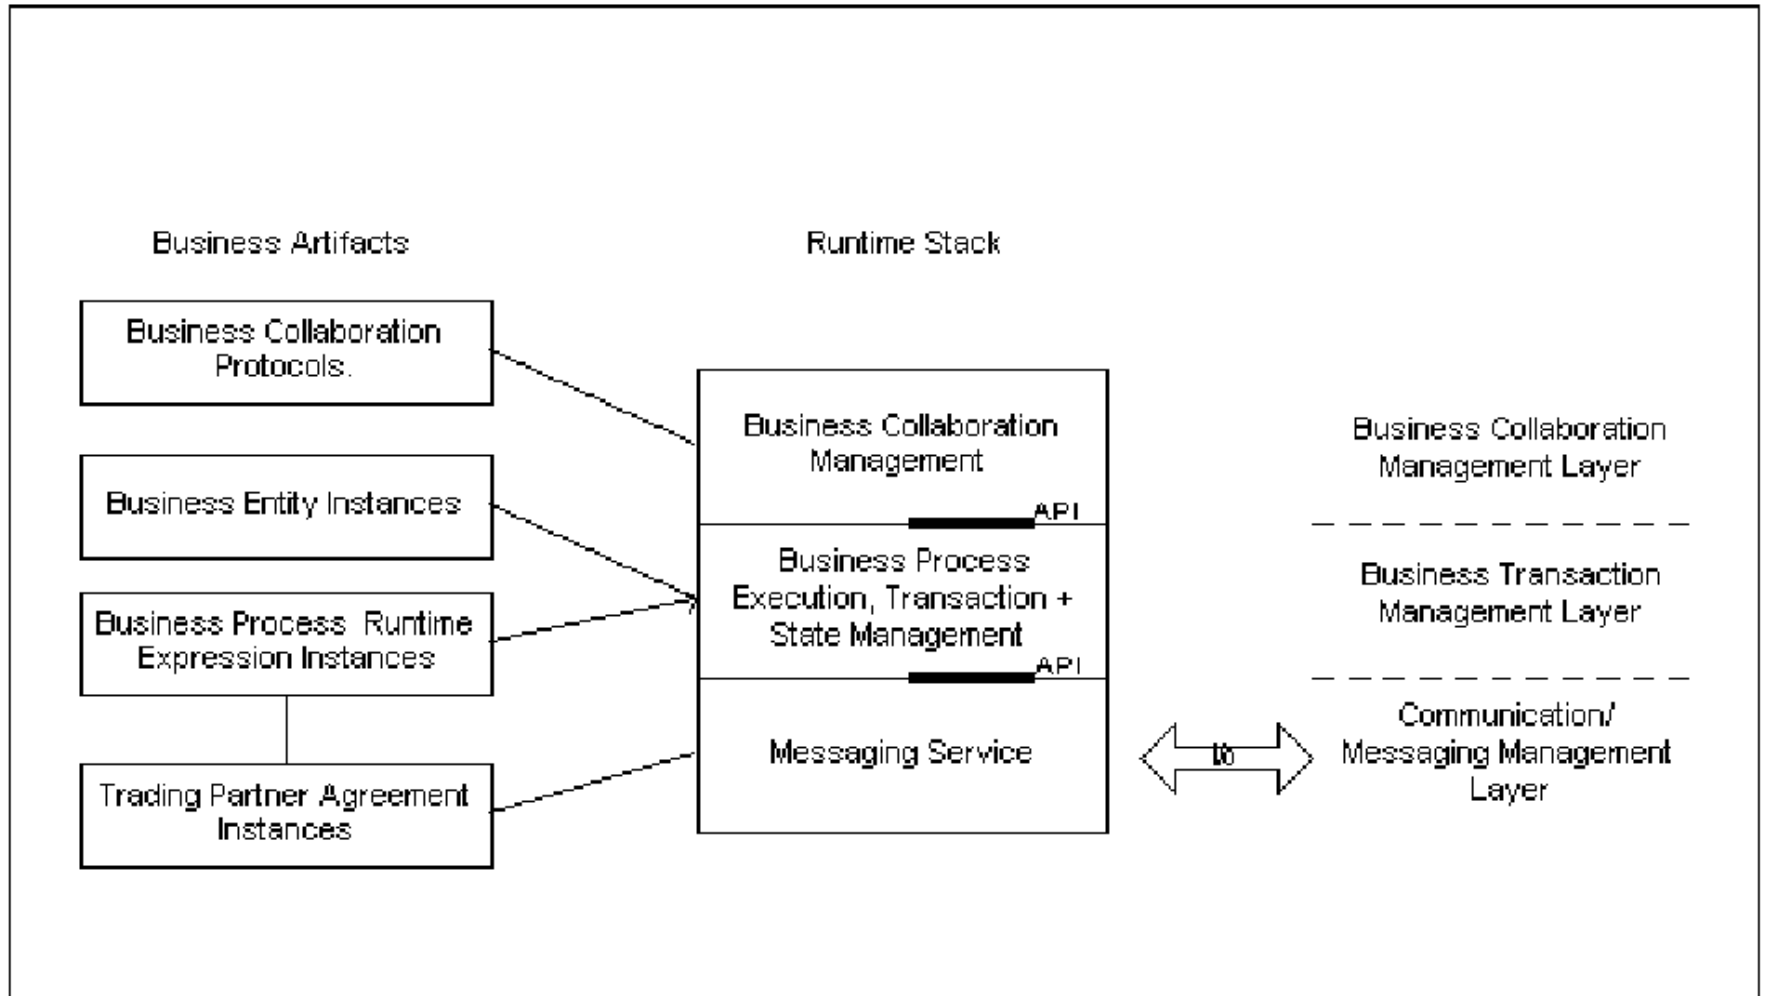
Business Artifacts

Runtime Stack

Business Collaboration Protocols.

Business Entity Instances

Business Process Runtime Expression Instances

Trading Partner Agreement Instances

Business Collaboration Management

API

Business Process Execution, Transaction + State Management

API

Messaging Service

I/O

Business Collaboration Management Layer

Business Transaction Management Layer

Communication/ Messaging Management Layer